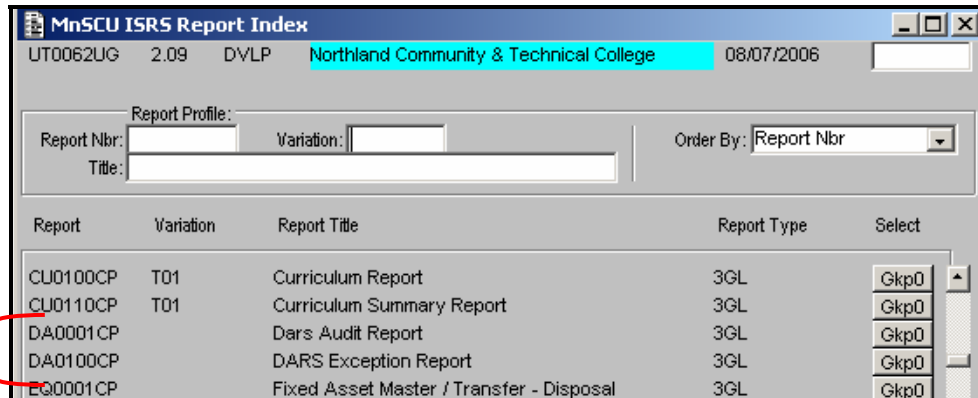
MnSCU ISRS Report Index

UT0062UG 2.09 DVLP Northland Community & Technical College 08/07/2006

Report Profile:
Report Nbr: Variation:
Title:
Order By: Report Nbr

| Report | Variation | Report Title | Report Type | Select |
|---|---|---|---|---|
| CU0100CP | T01 | Curriculum Report | 3GL | Gkp0 |
| CU0110CP | T01 | Curriculum Summary Report | 3GL | Gkp0 |
| DA0001CP | | Dars Audit Report | 3GL | Gkp0 |
| DA0100CP | | DARS Exception Report | 3GL | Gkp0 |
| EQ0001CP | | Fixed Asset Master / Transfer - Disposal | 3GL | Gkp0 |